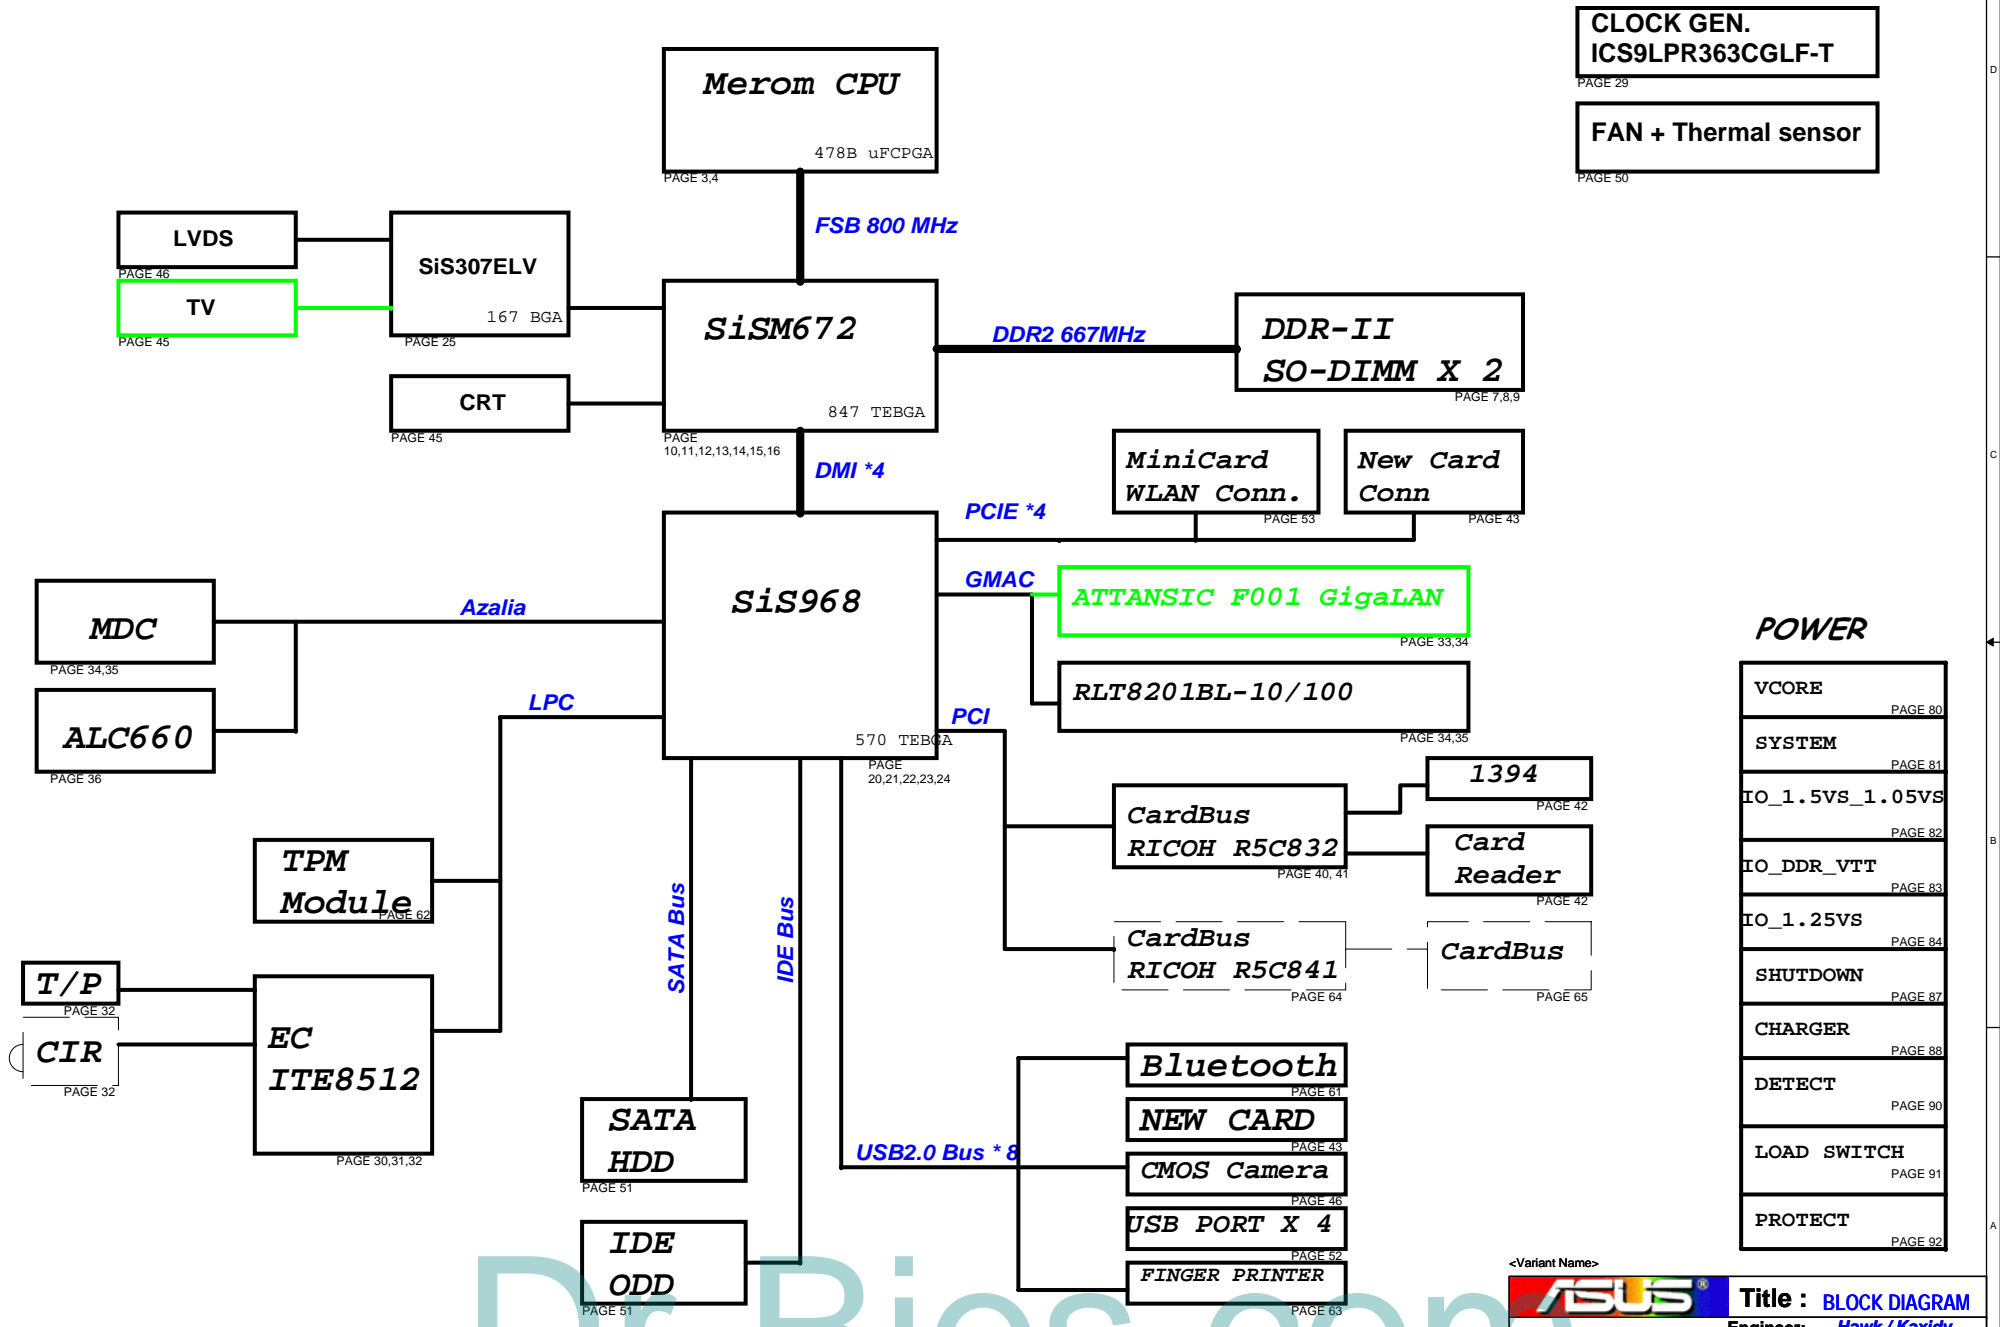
CLOCK GEN.
ICS9LPR363CGLF-T
PAGE 29

FAN + Thermal sensor
PAGE 50

Merom CPU
478B uFCPGA
PAGE 3,4

FSB 800 MHz

LVDS
PAGE 46

TV
PAGE 45

SiS307ELV
167 BGA
PAGE 25

CRT
PAGE 45

SiSM672
847 TEBGA
PAGE 10,11,12,13,14,15,16

DDR2 667MHz

DDR-II
SO-DIMM X 2
PAGE 7,8,9

DMI *4

PCIE *4

MiniCard
WLAN Conn.
PAGE 53

New Card
Conn
PAGE 43

MDC
PAGE 34,35

Azalia

SiS968
570 TEBGA
PAGE 20,21,22,23,24

GMAC

ATTANSIC F001 GigaLAN
PAGE 33,34

RLT8201BL-10/100
PAGE 34,35

ALC660
PAGE 36

LPC

PCI

POWER

VCORE
PAGE 80
SYSTEM
PAGE 81
IO_1.5VS_1.05VS
PAGE 82
IO_DDR_VTT
PAGE 83
IO_1.25VS
PAGE 84
SHUTDOWN
PAGE 87
CHARGER
PAGE 88
DETECT
PAGE 90
LOAD SWITCH
PAGE 91
PROTECT
PAGE 92

1394
PAGE 42

CardBus
RICOH R5C832
PAGE 40, 41

Card
Reader
PAGE 42

TPM
Module
PAGE 62

SATA Bus

IDE Bus

CardBus
RICOH R5C841
PAGE 64

CardBus
PAGE 65

T/P
PAGE 32

CIR
PAGE 32

EC
ITE8512
PAGE 30,31,32

Bluetooth
PAGE 61
NEW CARD
PAGE 43
CMOS Camera
PAGE 46
USB PORT X 4
PAGE 52
FINGER PRINTER
PAGE 63

USB2.0 Bus * 8

SATA
HDD
PAGE 51

IDE
ODD
PAGE 51

<Variant Name>
ASUS
Title : BLOCK DIAGRAM
Engineer: Hawk / Kavidy

D
C
B
A